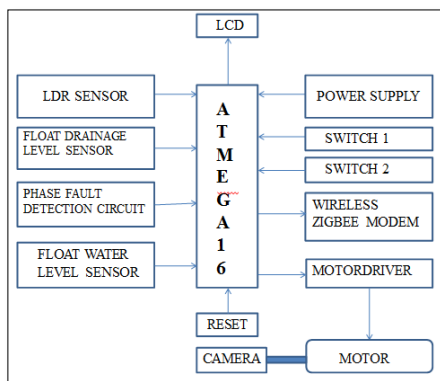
LCD

LDR SENSOR

FLOAT DRAINAGE LEVEL SENSOR

PHASE FAULT DETECTION CIRCUIT

FLOAT WATER LEVEL SENSOR

A
T
M
E
G
A
1
6

POWER SUPPLY

SWITCH 1

SWITCH 2

WIRELESS ZIGBEE MODEM

MOTORDRIVER

RESET

CAMERA

MOTOR